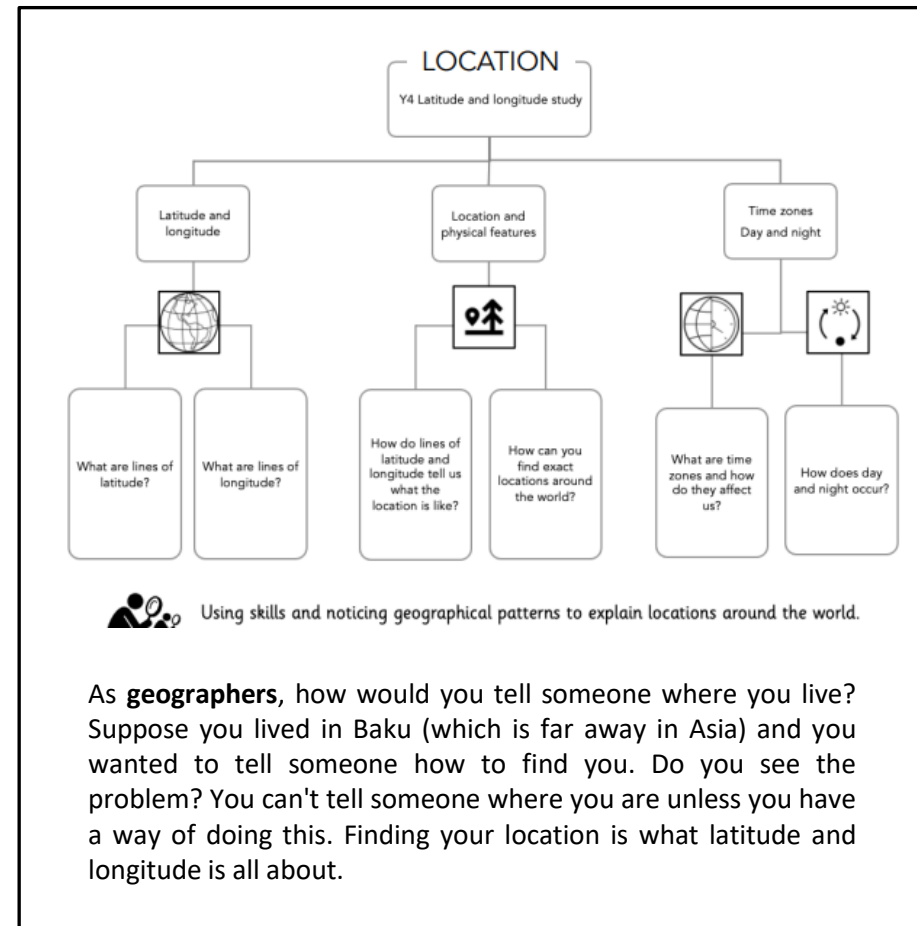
LOCATION

Y4 Latitude and longitude study

Latitude and longitude

Location and physical features

Time zones
Day and night

What are lines of latitude?

What are lines of longitude?

How do lines of latitude and longitude tell us what the location is like?

How can you find exact locations around the world?

What are time zones and how do they affect us?

How does day and night occur?

Using skills and noticing geographical patterns to explain locations around the world.

As **geographers**, how would you tell someone where you live? Suppose you lived in Baku (which is far away in Asia) and you wanted to tell someone how to find you. Do you see the problem? You can't tell someone where you are unless you have a way of doing this. Finding your location is what latitude and longitude is all about.